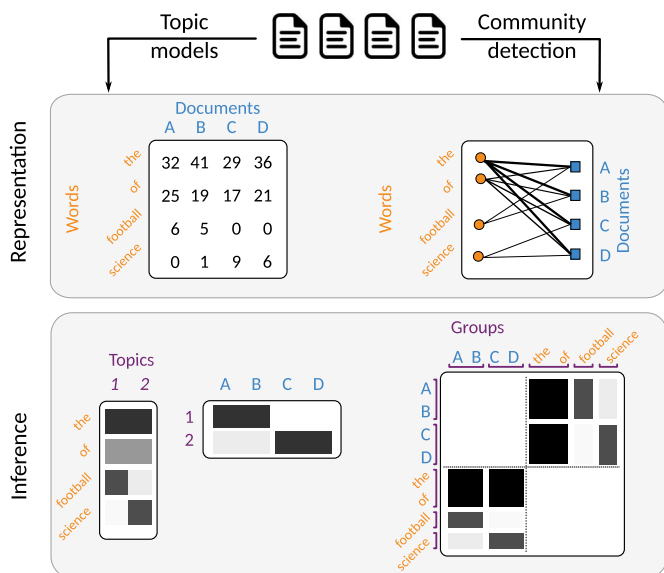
Topic models

Community detection

Representation

Documents

A B C D

Words

the
of
football
science

| 32 | 41 | 29 | 36 |
|---|---|---|---|
| 25 | 19 | 17 | 21 |
| 6 | 5 | 0 | 0 |
| 0 | 1 | 9 | 6 |

Words

the
of
football
science

A
B
C
D

Documents

Inference

Topics

1 2

the
of
football
science

A B C D

1
2

Groups

A B C D the of football science

A
B
C
D
the
of
football
science